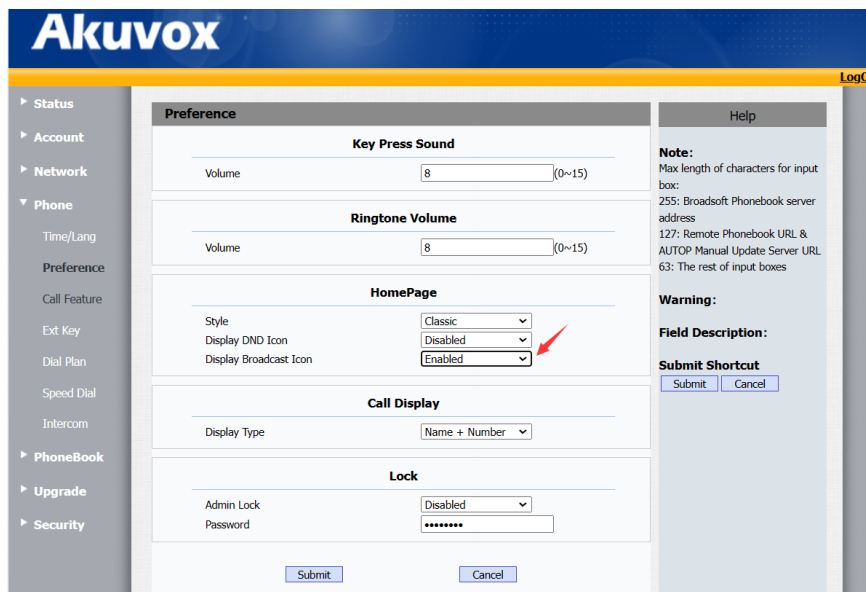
Akuvox

LogO

Status
Account
Network
Phone
Time/Lang
Preference
Call Feature
Ext Key
Dial Plan
Speed Dial
Intercom
PhoneBook
Upgrade
Security

Preference

Key Press Sound

| Volume | 8 | (0~15) |
|---|---|---|

Ringtone Volume

| Volume | 8 | (0~15) |
|---|---|---|

HomePage

| Style | Classic |
|---|---|
| Display DND Icon | Disabled |
| Display Broadcast Icon | Enabled |

Call Display

| Display Type | Name + Number |
|---|---|

Lock

| Admin Lock | Disabled |
|---|---|
| Password | •••••••• |

Submit Cancel

Help

Note:
Max length of characters for input box:
255: Broadsoft Phonebook server address
127: Remote Phonebook URL & AUTOP Manual Update Server URL
63: The rest of input boxes

Warning:

Field Description:

Submit Shortcut
Submit Cancel